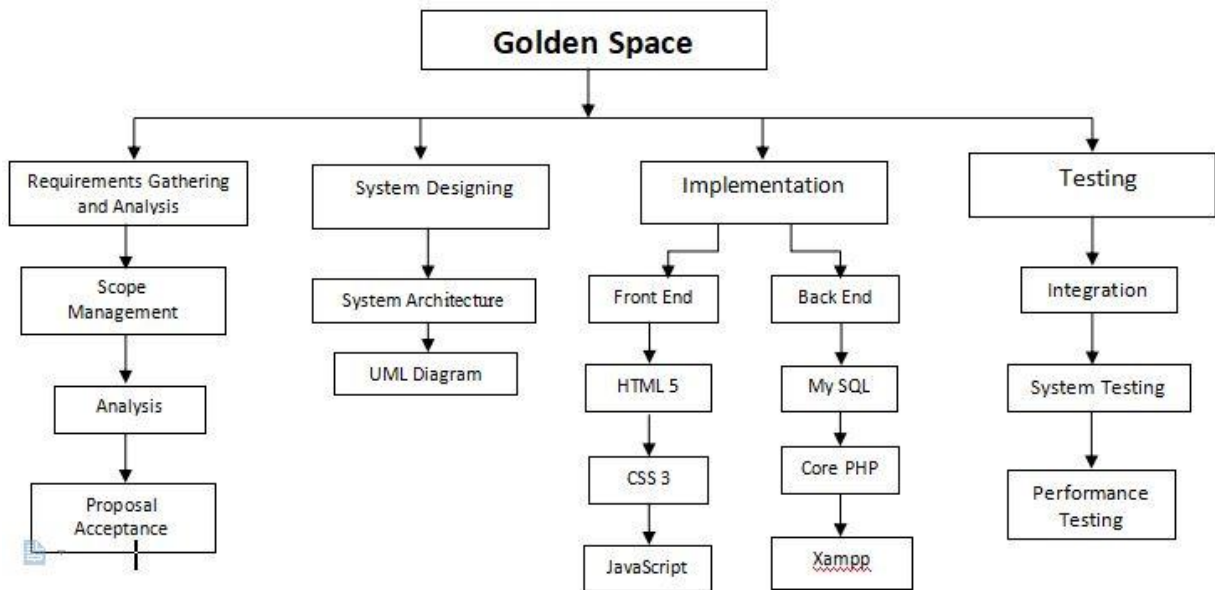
Golden Space

Requirements Gathering and Analysis

Scope Management

Analysis

Proposal Acceptance

System Designing

System Architecture

UML Diagram

Implementation

Front End

HTML 5

CSS 3

JavaScript

Back End

My SQL

Core PHP

Xampp

Testing

Integration

System Testing

Performance Testing